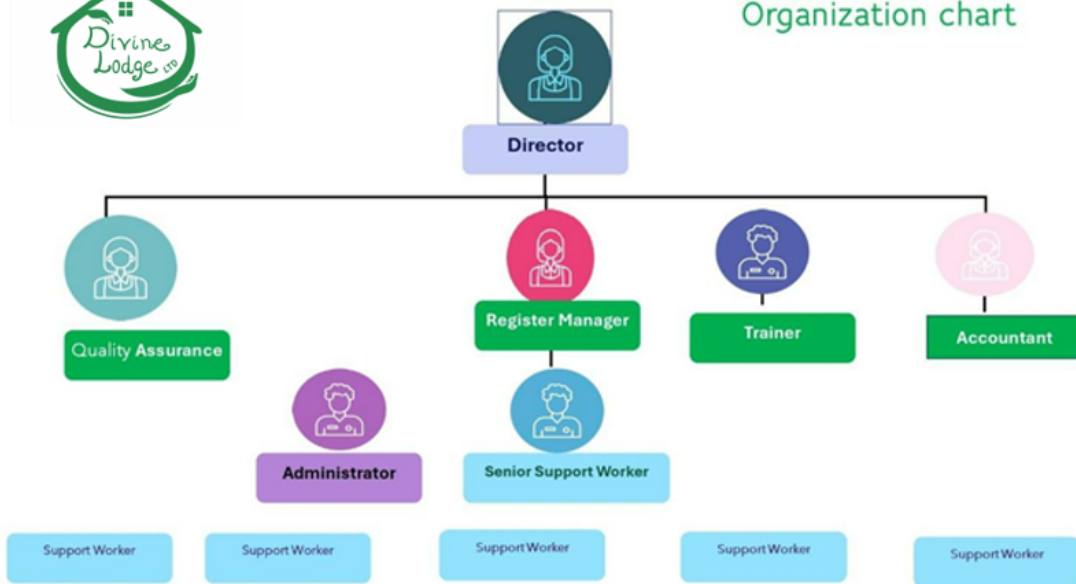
Divine Lodge LTD

Organization chart

Director

Quality Assurance

Register Manager

Trainer

Accountant

Administrator

Senior Support Worker

Support Worker

Support Worker

Support Worker

Support Worker

Support Worker